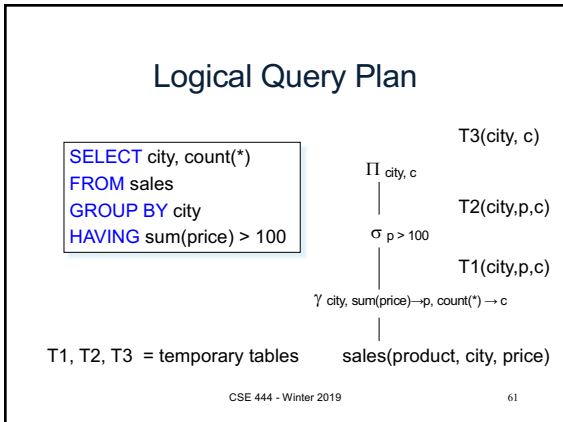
Logical Query Plan

SELECT city, count(*)
FROM sales
GROUP BY city
HAVING sum(price) > 100

T3(city, c)

$\Pi_{\text{city, c}}$

T2(city,p,c)

$\sigma_{p > 100}$

T1(city,p,c)

$\gamma_{\text{city, sum(price)} \rightarrow \text{p, count(*)} \rightarrow \text{c}}$

T1, T2, T3 = temporary tables

sales(product, city, price)

CSE 444 - Winter 2019

61